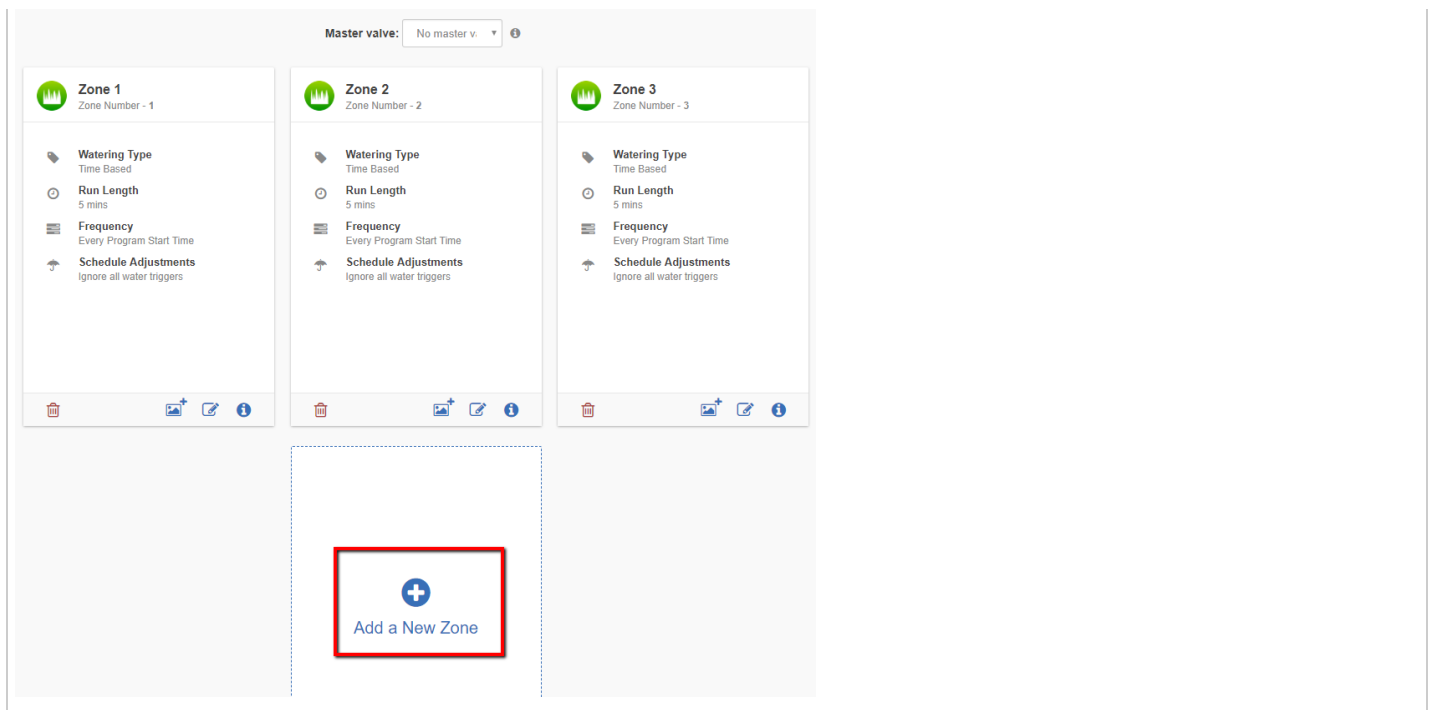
Master valve: No master v

Zone 1
Zone Number - 1

Watering Type
Time Based

Run Length
5 mins

Frequency
Every Program Start Time

Schedule Adjustments
Ignore all water triggers

Zone 2
Zone Number - 2

Watering Type
Time Based

Run Length
5 mins

Frequency
Every Program Start Time

Schedule Adjustments
Ignore all water triggers

Zone 3
Zone Number - 3

Watering Type
Time Based

Run Length
5 mins

Frequency
Every Program Start Time

Schedule Adjustments
Ignore all water triggers

Add a New Zone